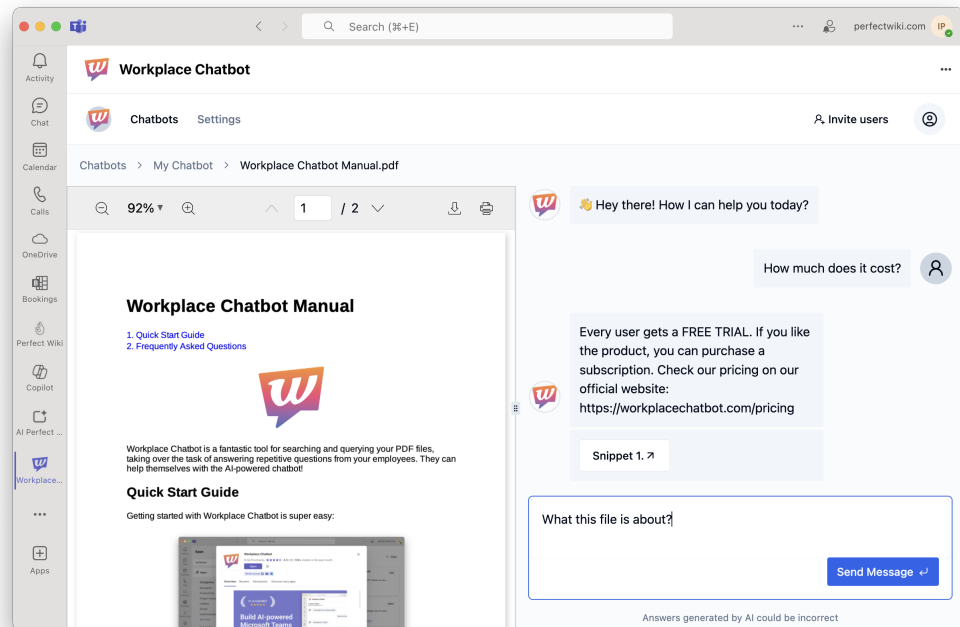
Search (⌘+E)

perfectwiki.com IP

Activity
Chat
Calendar
Calls
OneDrive
Bookings
Perfect Wiki
Copilot
AI Perfect ...
Workplace...
...
Apps

Workplace Chatbot

Chatbots Settings

Invite users

Chatbots > My Chatbot > Workplace Chatbot Manual.pdf

92% ▾ 1 / 2

Workplace Chatbot Manual

1. Quick Start Guide
2. Frequently Asked Questions

Workplace Chatbot is a fantastic tool for searching and querying your PDF files, taking over the task of answering repetitive questions from your employees. They can help themselves with the AI-powered chatbot!

Quick Start Guide

Getting started with Workplace Chatbot is super easy:

Workplace Chatbot

Build AI-powered Microsoft Teams

👋 Hey there! How I can help you today?

How much does it cost?

Every user gets a FREE TRIAL. If you like the product, you can purchase a subscription. Check our pricing on our official website: https://workplacechatbot.com/pricing

Snippet 1. ↗

What this file is about?

Send Message

Answers generated by AI could be incorrect